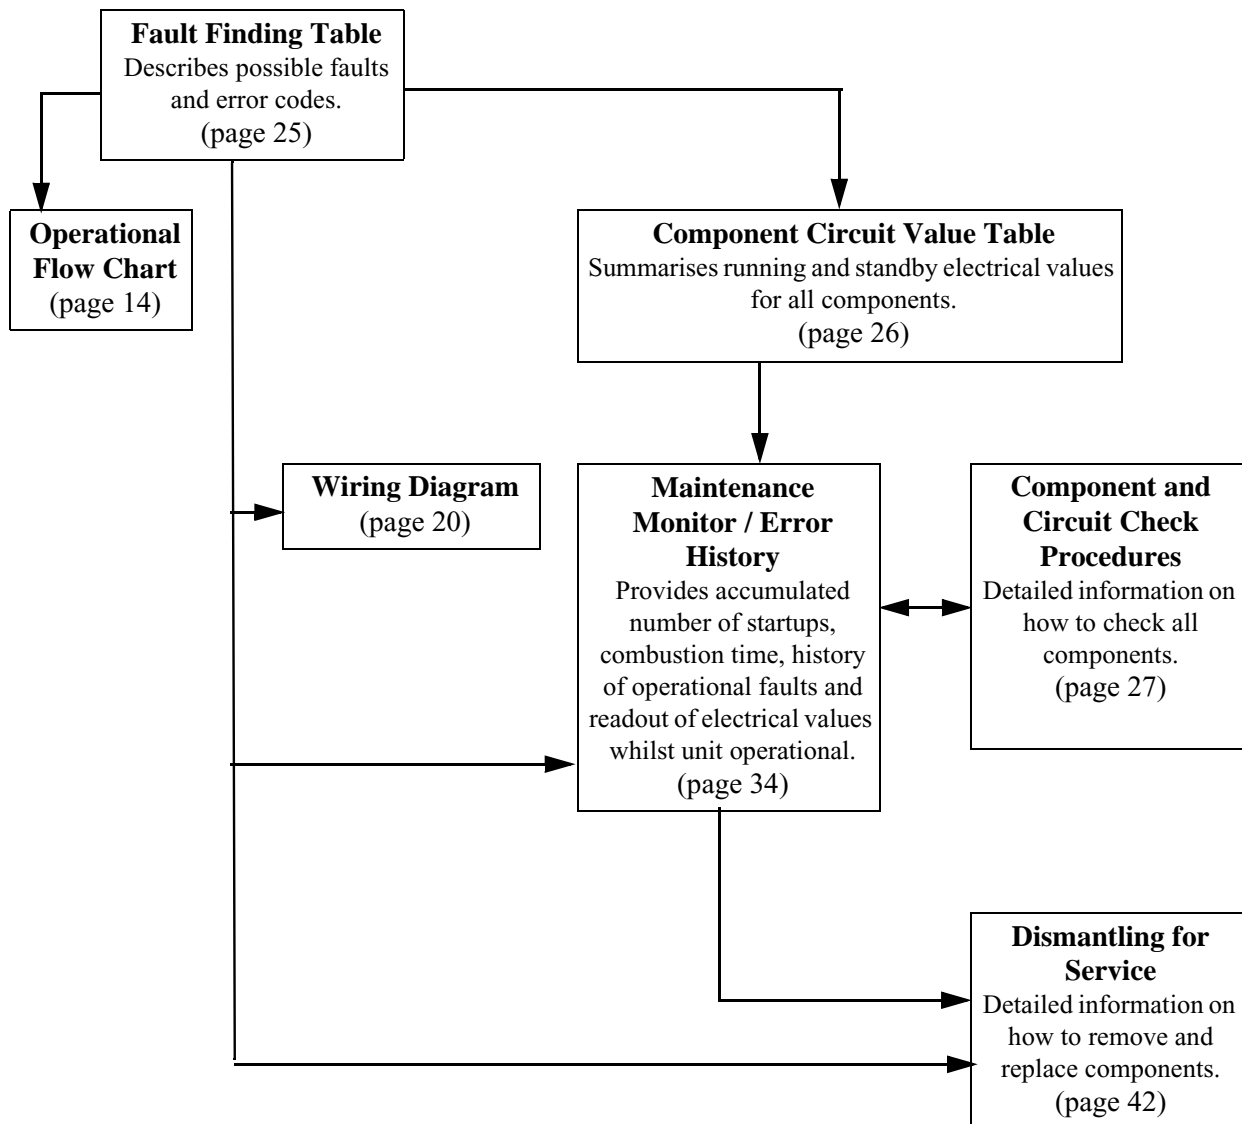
Fault Finding Table
Describes possible faults and error codes.
(page 25)

Operational Flow Chart
(page 14)

Component Circuit Value Table
Summarises running and standby electrical values for all components.
(page 26)

Wiring Diagram
(page 20)

Maintenance Monitor / Error History
Provides accumulated number of startups, combustion time, history of operational faults and readout of electrical values whilst unit operational.
(page 34)

Component and Circuit Check Procedures
Detailed information on how to check all components.
(page 27)

Dismantling for Service
Detailed information on how to remove and replace components.
(page 42)